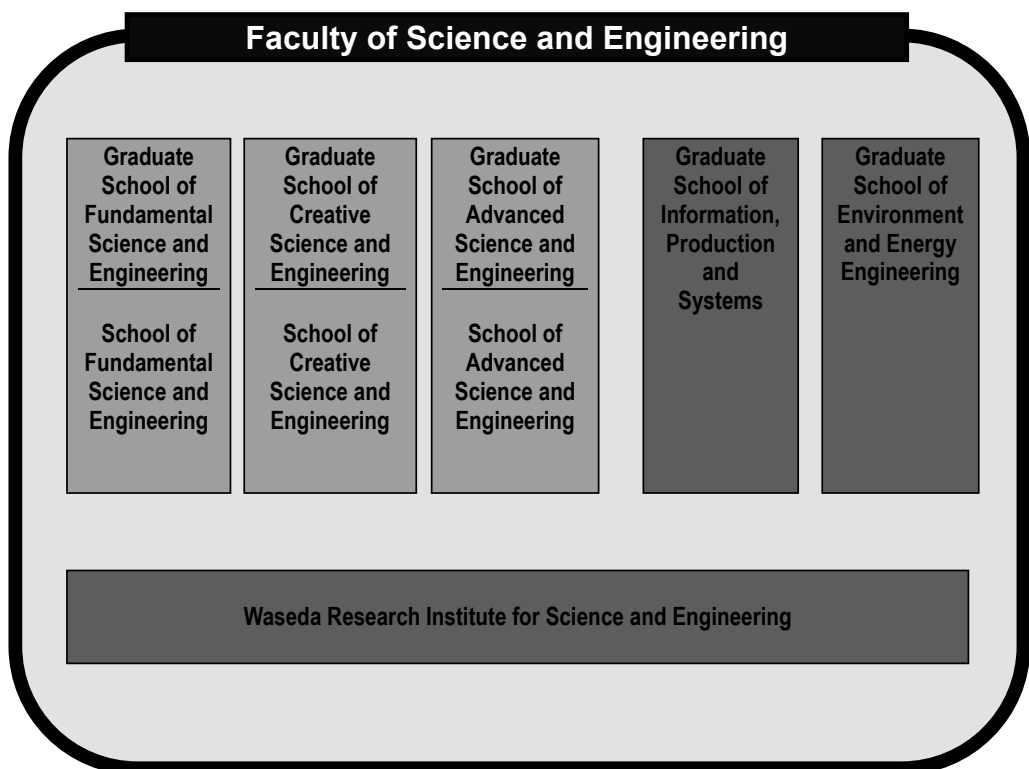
Faculty of Science and Engineering

Graduate School of Fundamental Science and Engineering

School of Fundamental Science and Engineering

Graduate School of Creative Science and Engineering

School of Creative Science and Engineering

Graduate School of Advanced Science and Engineering

School of Advanced Science and Engineering

Graduate School of Information, Production and Systems

Graduate School of Environment and Energy Engineering

Waseda Research Institute for Science and Engineering